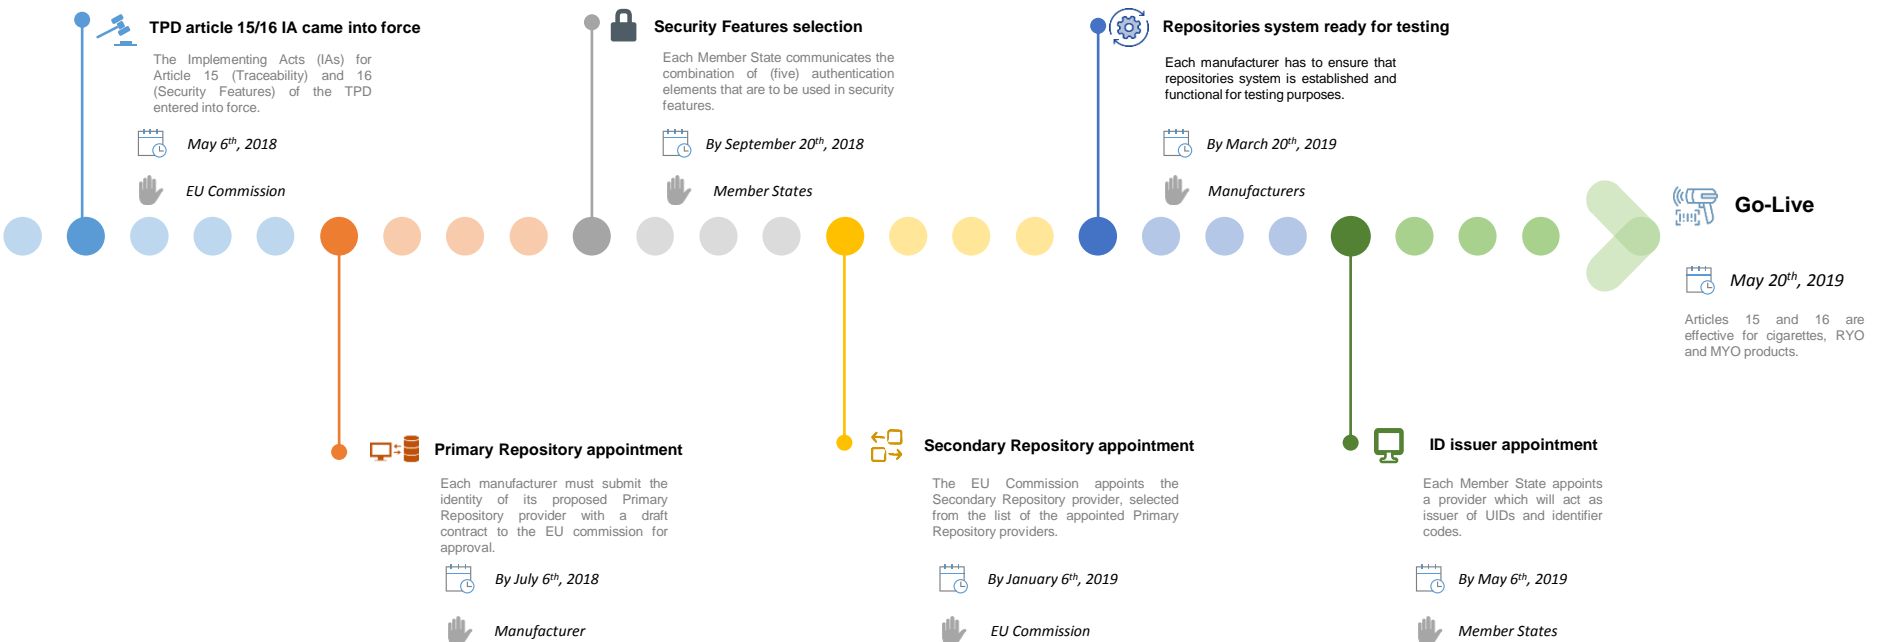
TPD article 15/16 IA came into force

The Implementing Acts (IAs) for Article 15 (Traceability) and 16 (Security Features) of the TPD entered into force.

May 6$^{th}$, 2018

EU Commission

Security Features selection

Each Member State communicates the combination of (five) authentication elements that are to be used in security features.

By September 20$^{th}$, 2018

Member States

Repositories system ready for testing

Each manufacturer has to ensure that repositories system is established and functional for testing purposes.

By March 20$^{th}$, 2019

Manufacturers

Go-Live

May 20$^{th}$, 2019

Articles 15 and 16 are effective for cigarettes, RYO and MYO products.

Primary Repository appointment

Each manufacturer must submit the identity of its proposed Primary Repository provider with a draft contract to the EU commission for approval.

By July 6$^{th}$, 2018

Manufacturer

Secondary Repository appointment

The EU Commission appoints the Secondary Repository provider, selected from the list of the appointed Primary Repository providers.

By January 6$^{th}$, 2019

EU Commission

ID issuer appointment

Each Member State appoints a provider which will act as issuer of UIDs and identifier codes.

By May 6$^{th}$, 2019

Member States